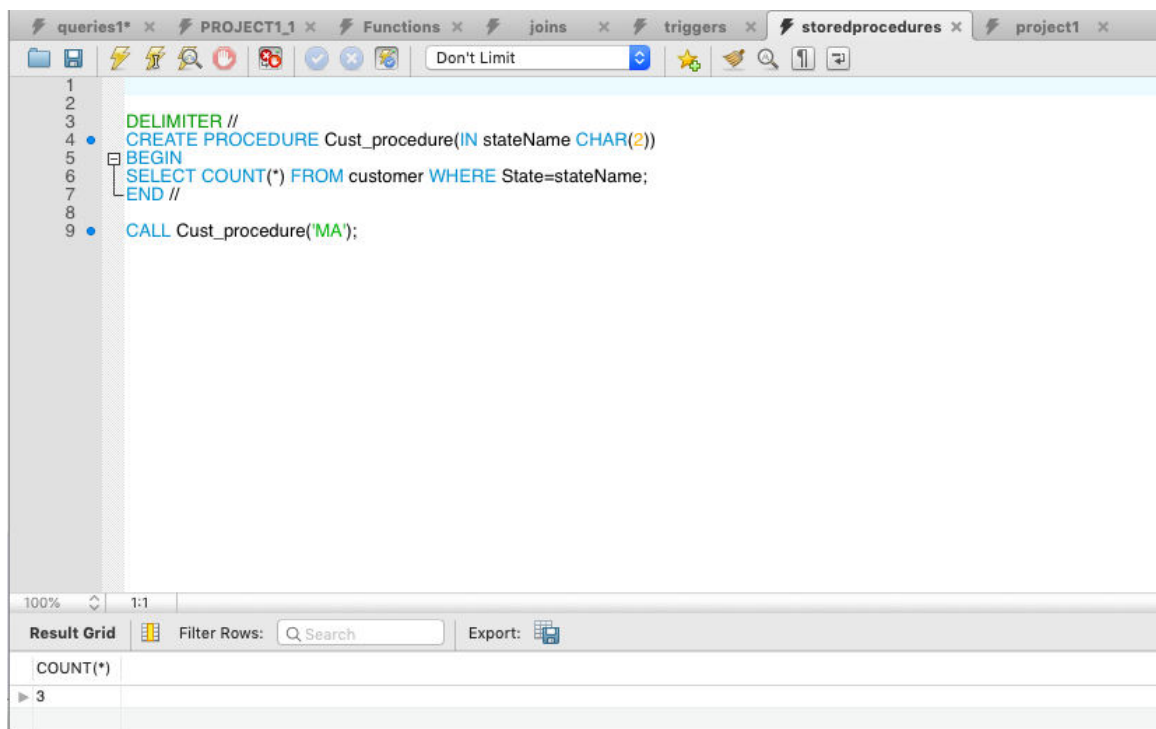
queries1* × PROJECT1_1 × Functions × joins × triggers × storedprocedures × project1 ×

Don't Limit

1
2
3 DELIMITER //
4 CREATE PROCEDURE Cust_procedure(IN stateName CHAR(2))
5 BEGIN
6 SELECT COUNT(*) FROM customer WHERE State=stateName;
7 END //
8
9 CALL Cust_procedure('MA');

100% 1:1

Result Grid Filter Rows: Search Export:

| COUNT(*) |
|---|
| 3 |